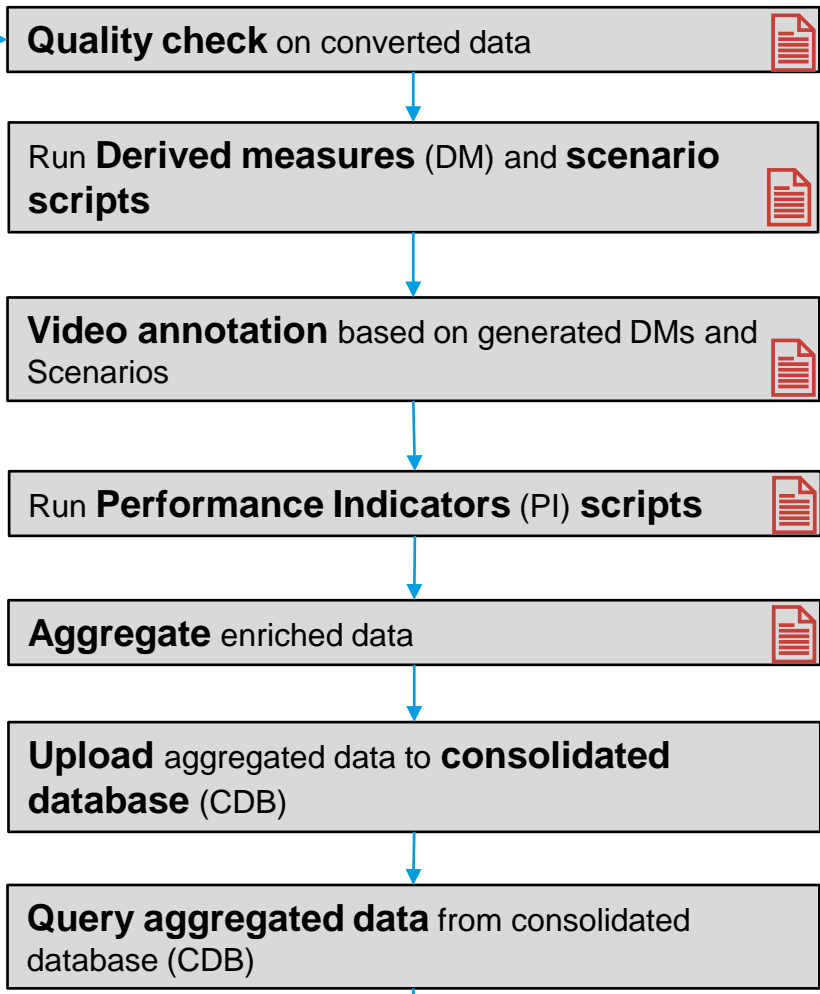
Quality check on converted data

Run Derived measures (DM) and scenario scripts

Video annotation based on generated DMs and Scenarios

Run Performance Indicators (PI) scripts

Aggregate enriched data

Upload aggregated data to consolidated database (CDB)

Query aggregated data from consolidated database (CDB)